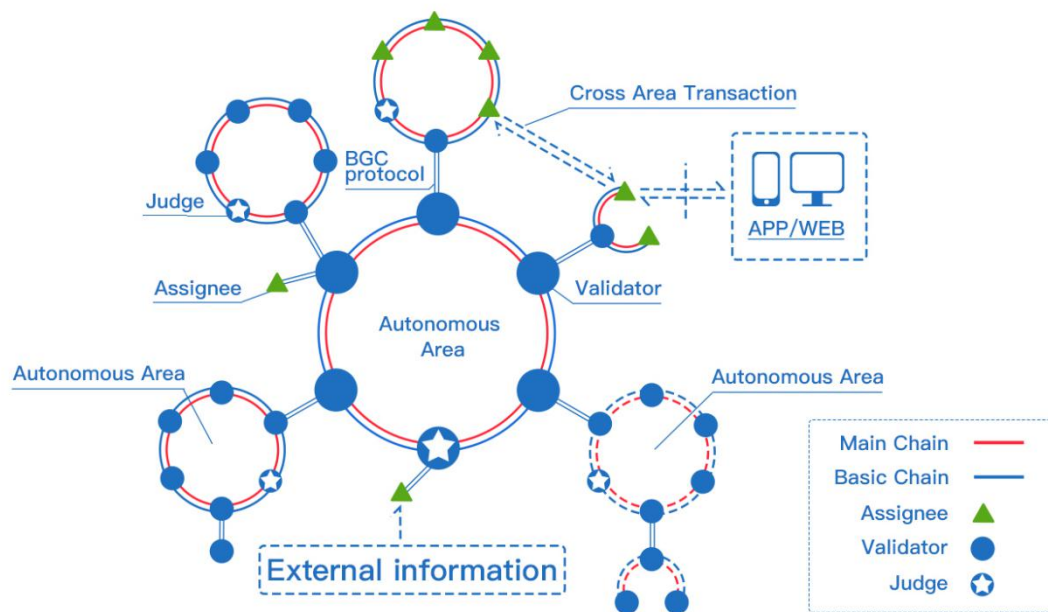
Cross Area Transaction

BGC protocol

Judge

APP/WEB

Assignee

Validator

Autonomous Area

Autonomous Area

Autonomous Area

External information

| Main Chain |
|---|
| Basic Chain |
| Assignee |
| Validator |
| Judge |